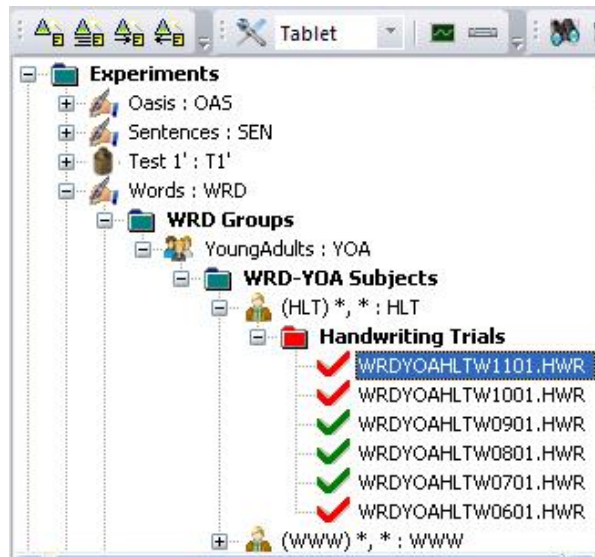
Tablet

Experiments
Oasis : OAS
Sentences : SEN
Test 1' : T1'
Words : WRD
WRD Groups
YoungAdults : YOA
WRD-YOA Subjects
(HLT) *, * : HLT
Handwriting Trials
WRDYOAHLTW1101.HWR
WRDYOAHLTW1001.HWR
WRDYOAHLTW0901.HWR
WRDYOAHLTW0801.HWR
WRDYOAHLTW0701.HWR
WRDYOAHLTW0601.HWR
(WWW) *, * : WWW